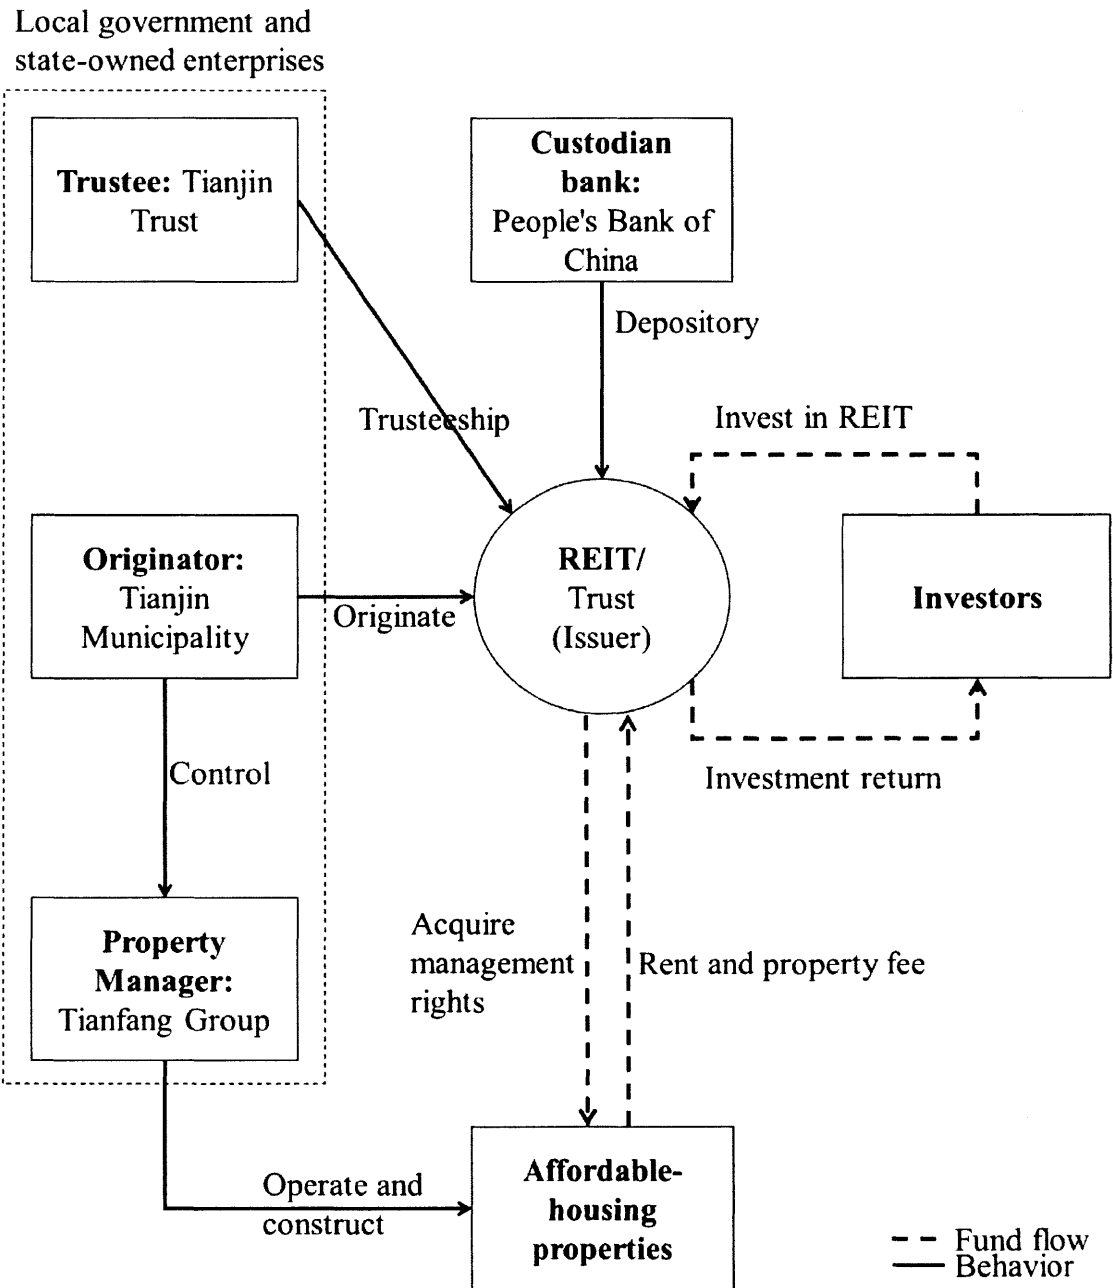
Local government and state-owned enterprises

**Trustee:** Tianjin Trust

**Custodian bank:** People's Bank of China

Depository

Trusteeship

Invest in REIT

**Originator:** Tianjin Municipality

Originate

**REIT/** Trust (Issuer)

**Investors**

Control

Investment return

**Property Manager:** Tianfang Group

Acquire management rights

Rent and property fee

Operate and construct

**Affordable-housing properties**

Fund flow
Behavior